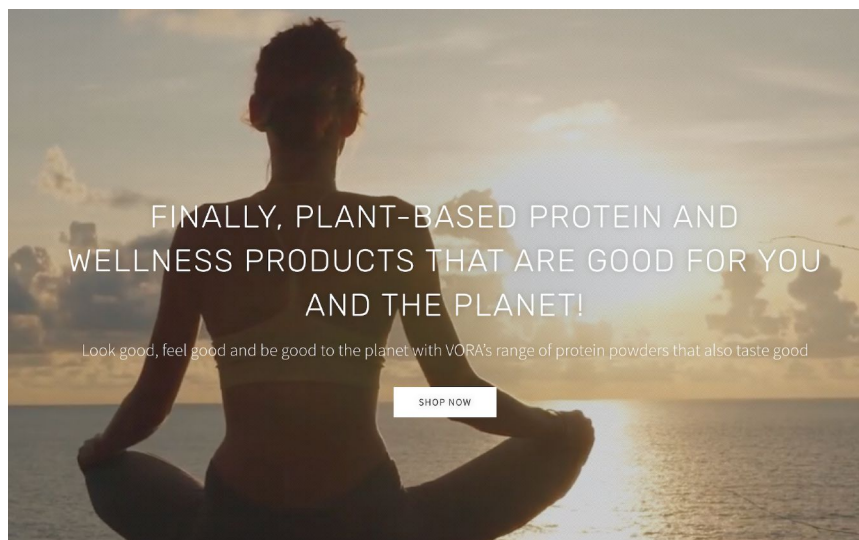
FINALLY, PLANT-BASED PROTEIN AND WELLNESS PRODUCTS THAT ARE GOOD FOR YOU AND THE PLANET!

Look good, feel good and be good to the planet with VORA's range of protein powders that also taste good

SHOP NOW